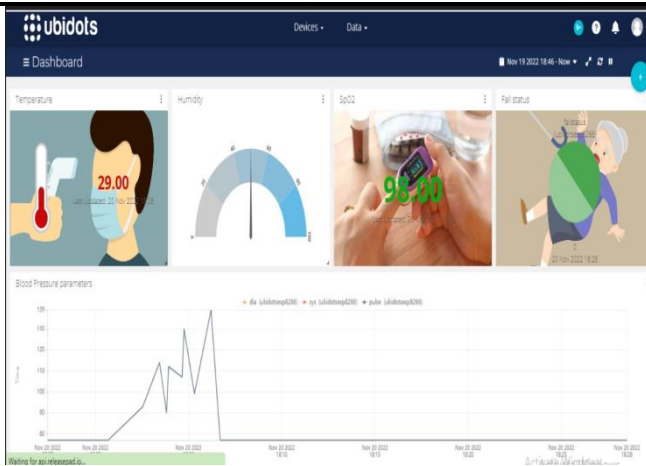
ubidots

Devices ▾ Data ▾

≡ Dashboard

Nov 19 2022 18:46 - Now ▾

Temperature

29.00

Last updated: 20 Nov 2022 18:28

Humidity

SpO2

98.00

Last updated: 20 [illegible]

Fall status

fall status

0

20 Nov 2022 18:28

Blood Pressure parameters

dia (ubidotsesp8266) sys (ubidotsesp8266) pulse (ubidotsesp8266)

Value

Nov 20 2022 Nov 20 2022 Nov 20 2022 Nov 20 2022 Nov 20 2022 Nov 20 2022 Nov 20 2022 Nov 20 2022

Waiting for api.releasepad.io...

Activate Windows